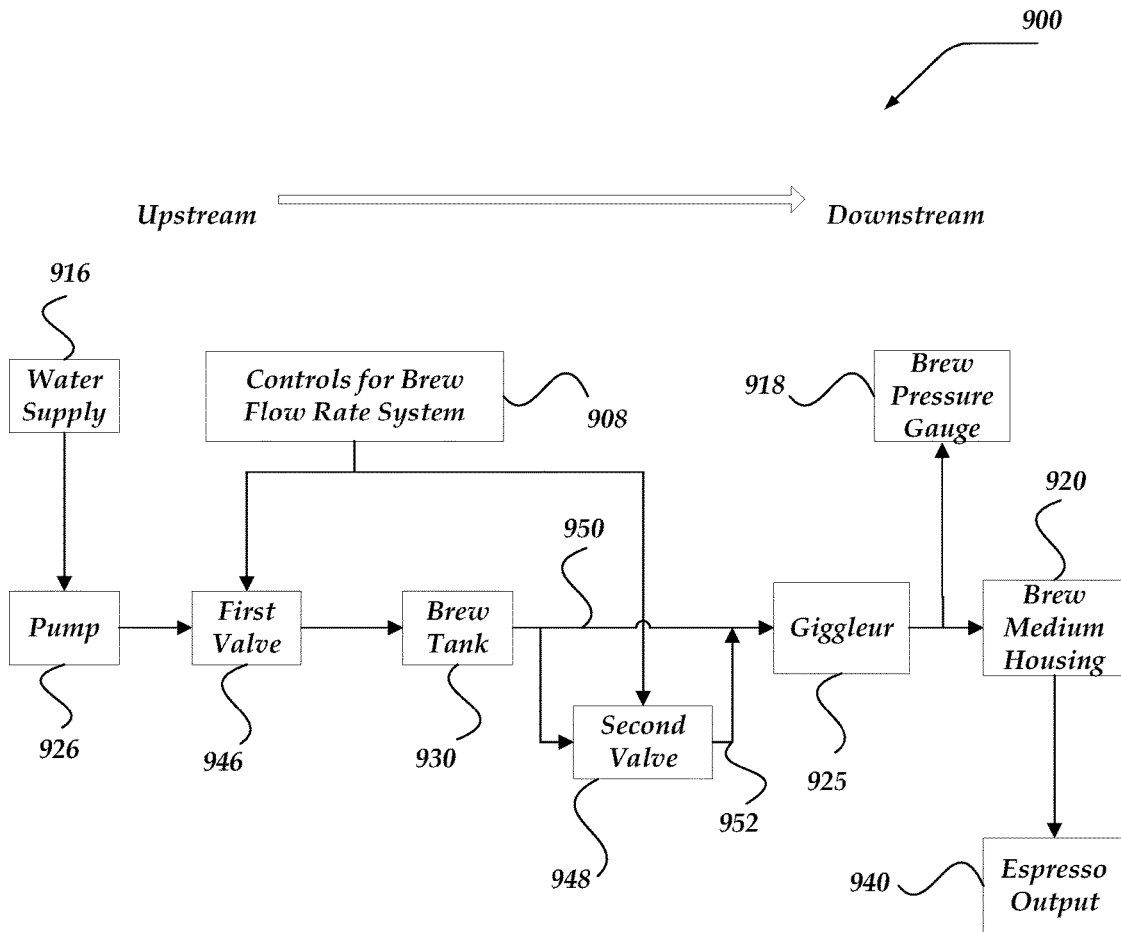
900

Upstream

Downstream

916

Water Supply

Controls for Brew Flow Rate System

908

918

Brew Pressure Gauge

920

950

Pump

First Valve

Brew Tank

Giggleur

Brew Medium Housing

926

946

930

Second Valve

952

925

948

940

Espresso Output